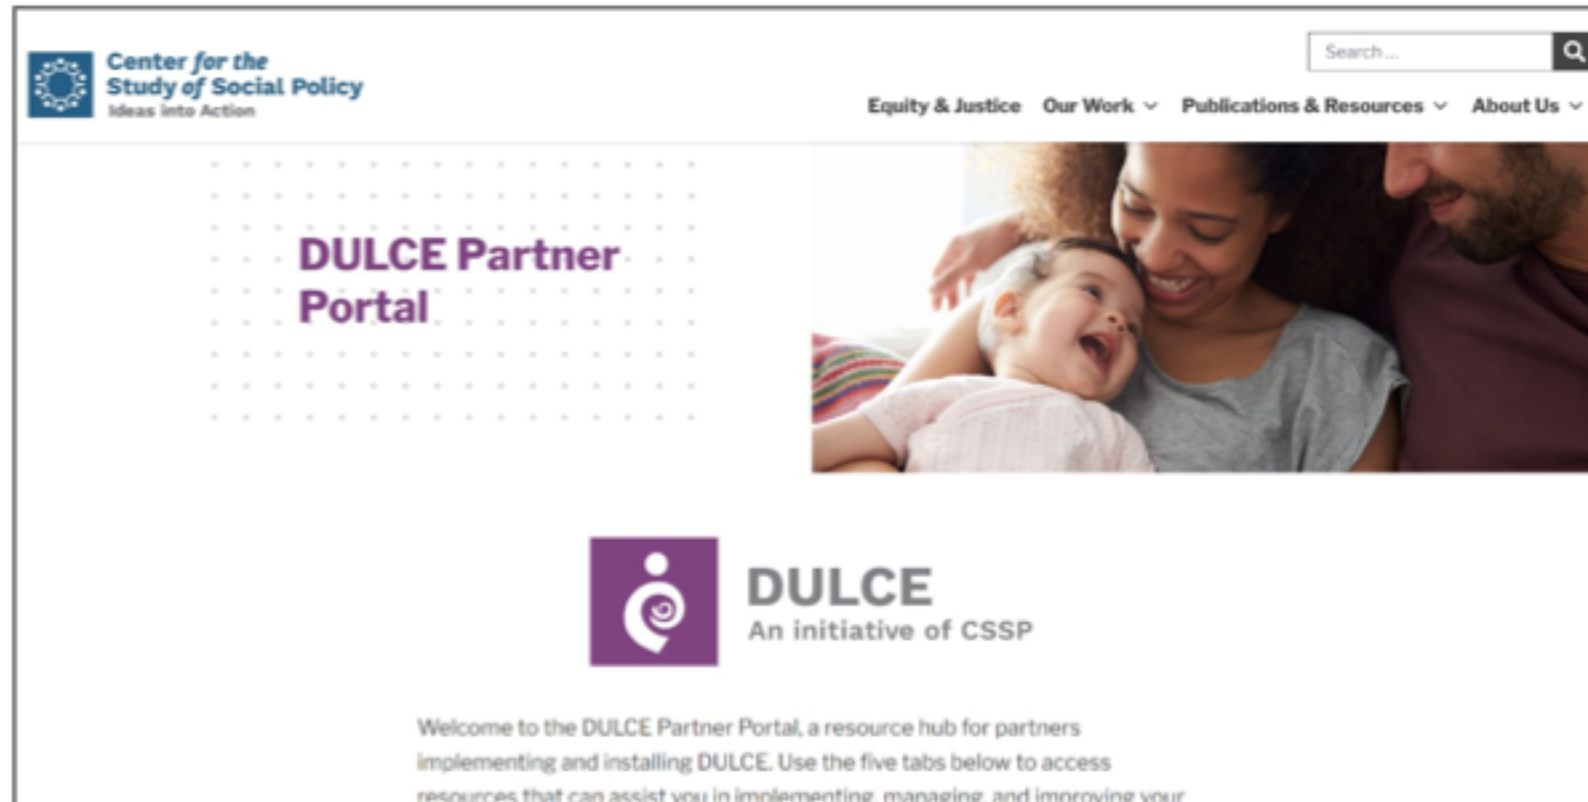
Center for the Study of Social Policy
Ideas into Action

Search...

Equity & Justice Our Work Publications & Resources About Us

DULCE Partner Portal

DULCE
An initiative of CSSP

Welcome to the DULCE Partner Portal, a resource hub for partners implementing and installing DULCE. Use the five tabs below to access resources that can assist you in implementing, managing, and improving your